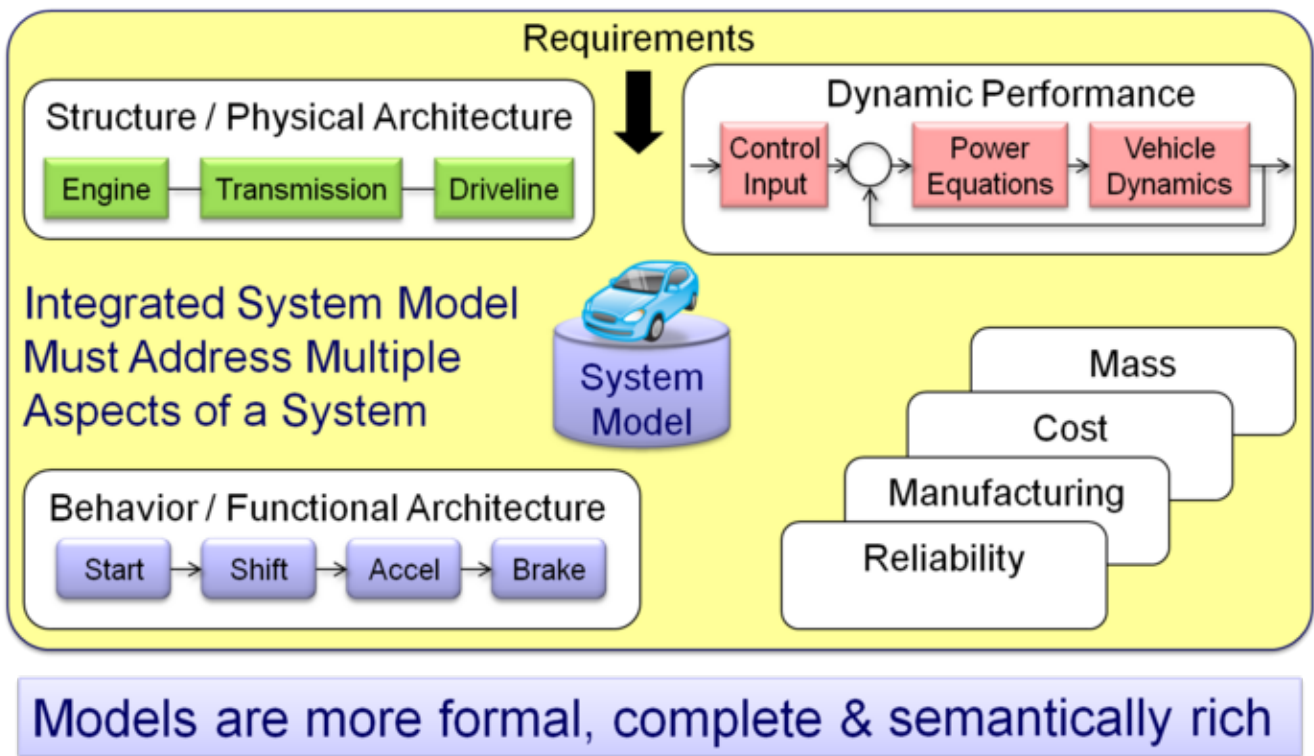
Requirements

Structure / Physical Architecture

Engine

Transmission

Driveline

Dynamic Performance

Control Input

Power Equations

Vehicle Dynamics

Integrated System Model Must Address Multiple Aspects of a System

System Model

Mass

Cost

Manufacturing

Reliability

Behavior / Functional Architecture

Start

Shift

Accel

Brake

Models are more formal, complete & semantically rich